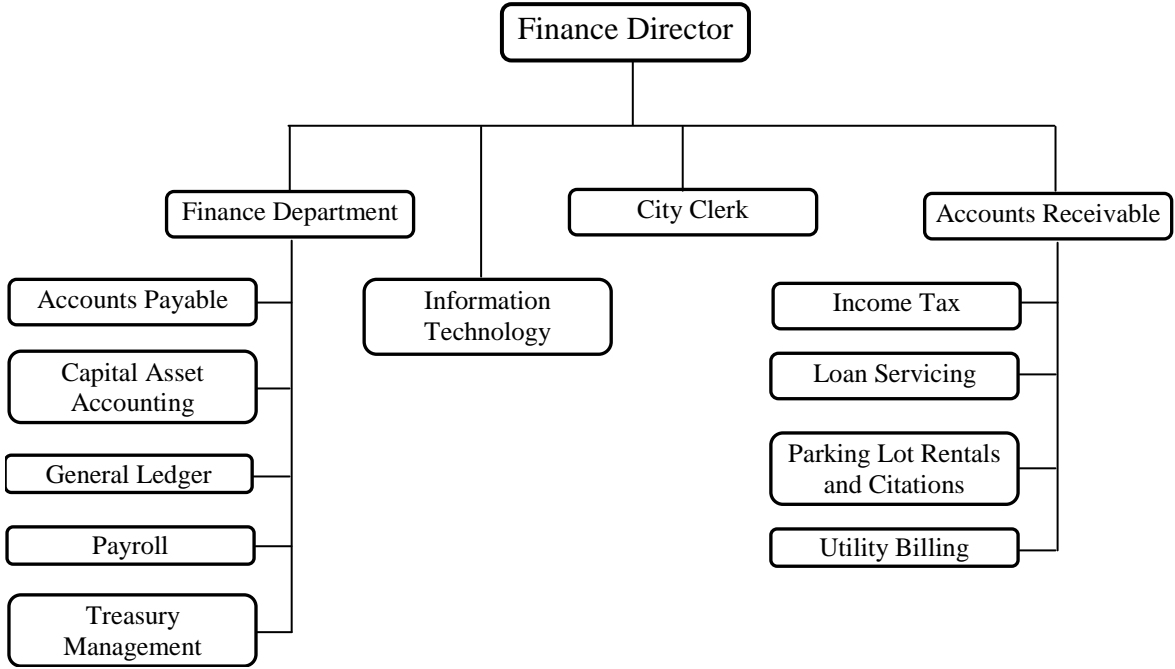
Finance Director

Finance Department

City Clerk

Accounts Receivable

Accounts Payable

Capital Asset Accounting

General Ledger

Payroll

Treasury Management

Information Technology

Income Tax

Loan Servicing

Parking Lot Rentals and Citations

Utility Billing